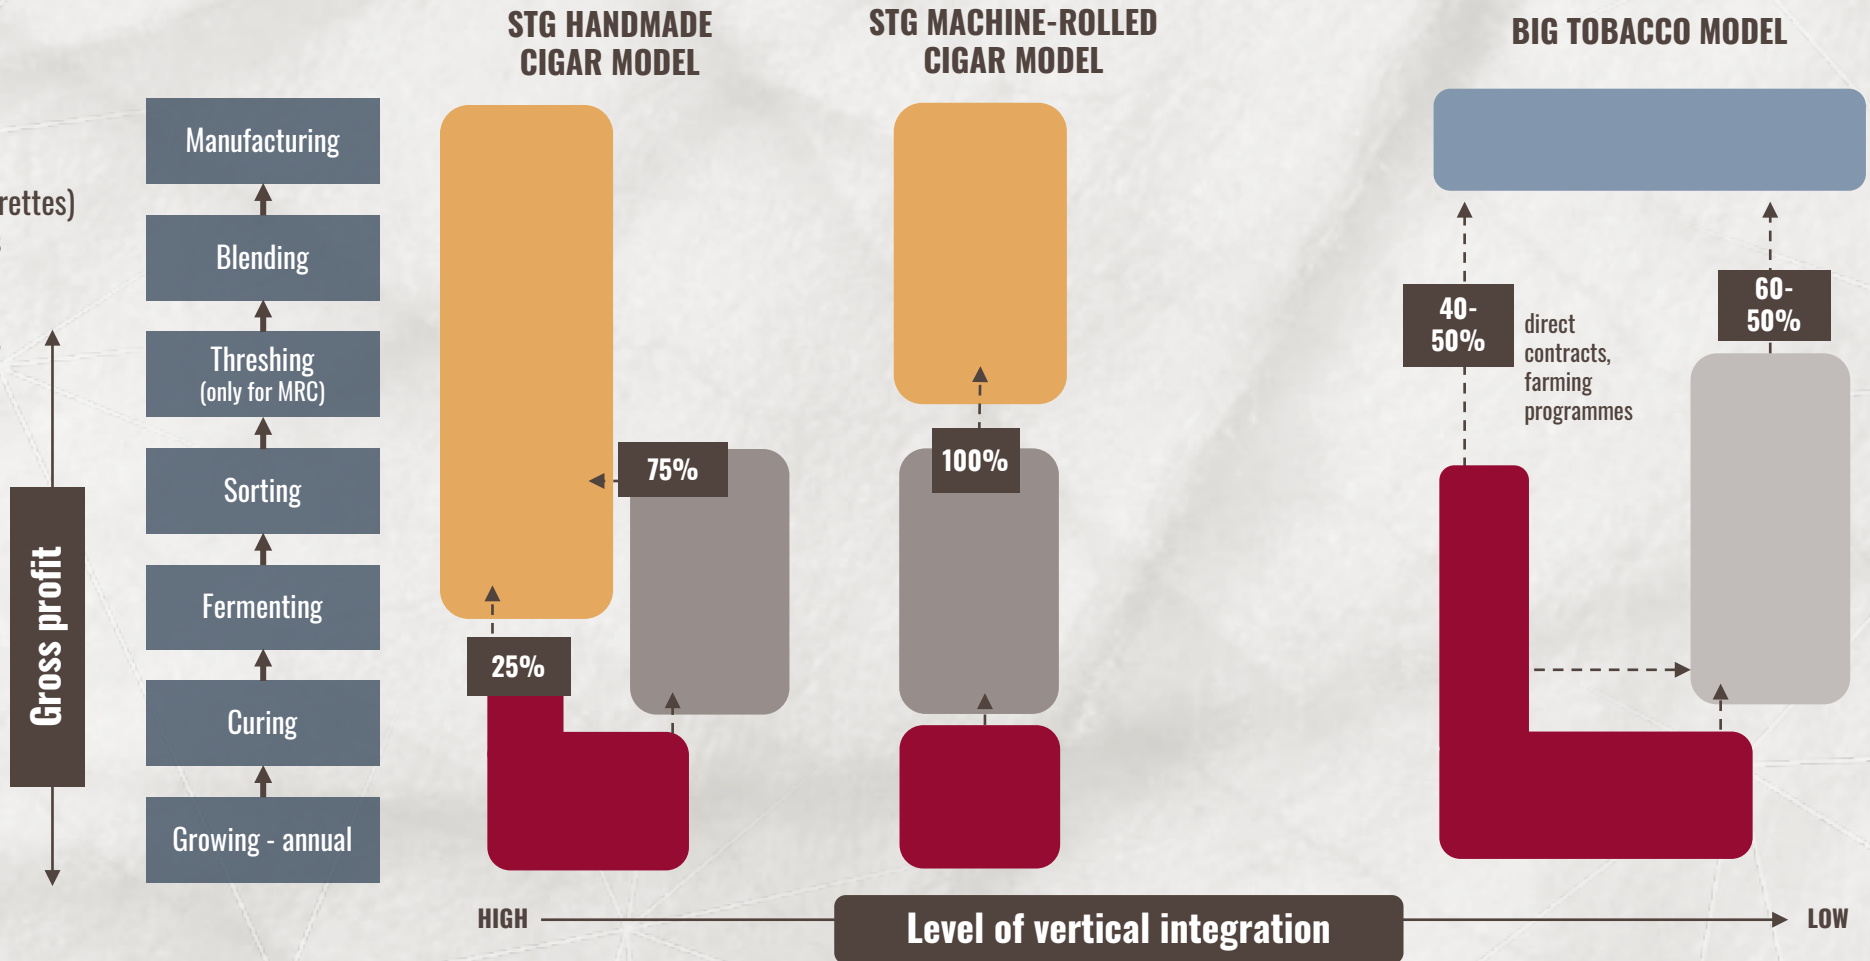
STG HANDMADE CIGAR MODEL

STG MACHINE-ROLLED CIGAR MODEL

BIG TOBACCO MODEL

rettes)

Manufacturing

Blending

Threshing (only for MRC)

Sorting

Fermenting

Curing

Growing - annual

Gross profit

75%

25%

100%

40-50%

direct contracts, farming programmes

60-50%

HIGH

Level of vertical integration

LOW